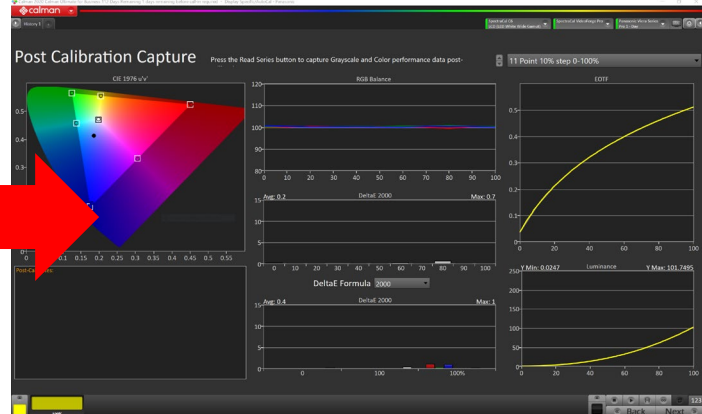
calman

Post Calibration Capture

Press the Read Series button to capture Grayscale and Color performance data post-

11 Point 10% step 0-100%

CIE 1976 u'v'

0.5
0.4
0.3
0.2
0.1
0.05 0.1 0.15 0.2 0.25 0.3 0.35 0.4 0.45 0.5 0.55

RGB Balance

120
110
100
90
80
0 10 20 30 40 50 60 70 80 90 100

Avg: 0.2 DeltaE 2000 Max: 0.7

15
10
5
0 10 20 30 40 50 60 70 80 90 100

DeltaE Formula 2000

Avg: 0.4 DeltaE 2000 Max: 1

15
10
5
0 100 100%

EOTF

1
0.8
0.6
0.4
0.2
0 20 40 60 80 100

Y Min: 0.0247 Luminance Y Max: 101.7495

250
200
150
100
50
0 20 40 60 80 100

Post-Ca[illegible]

Back Next